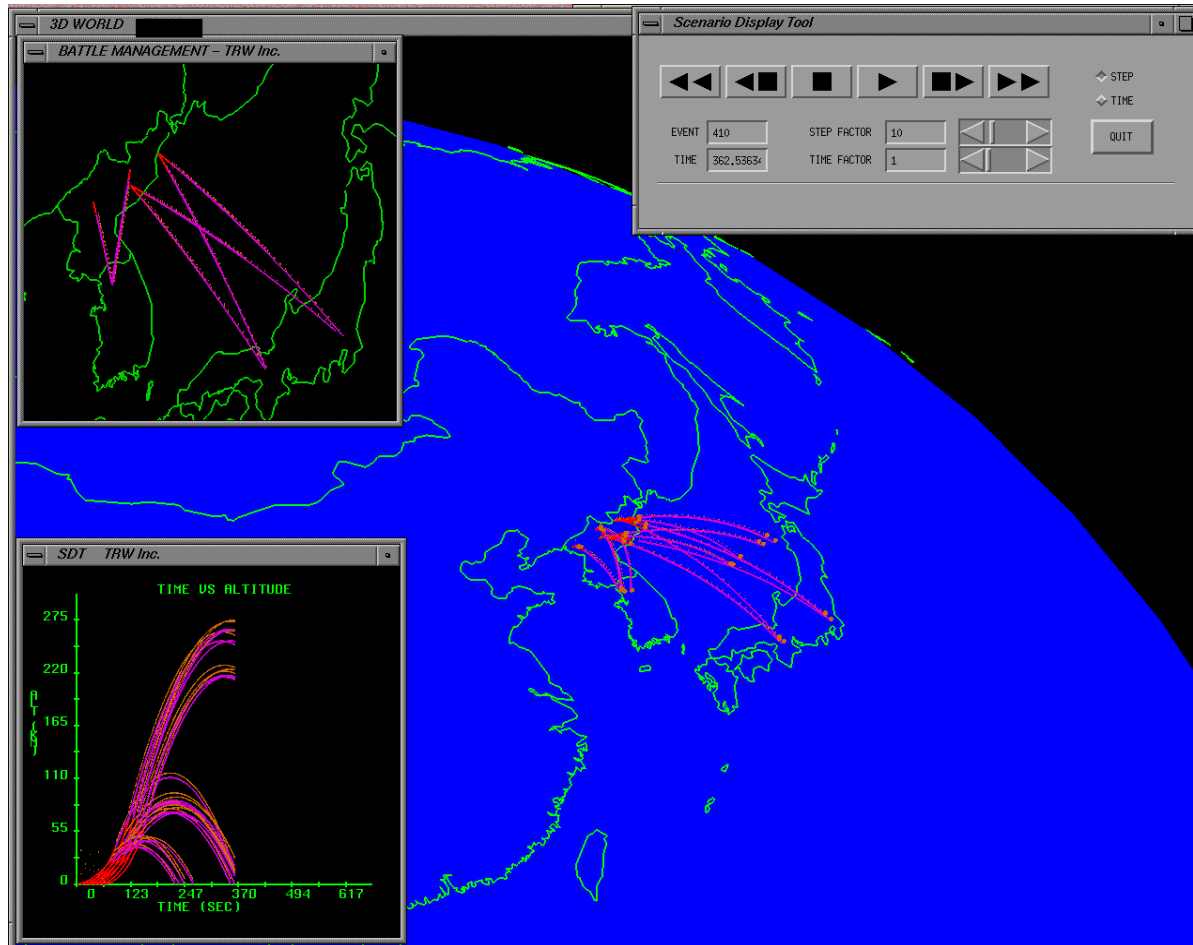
3D WORLD

BATTLE MANAGEMENT – TRW Inc.

Scenario Display Tool

STEP
TIME

EVENT 410
TIME 362.53634

STEP FACTOR 10
TIME FACTOR 1

QUIT

SDT TRW Inc.

TIME VS ALTITUDE

ALT (KM)

275
220
165
110
55
0

0 123 247 370 494 617
TIME (SEC)